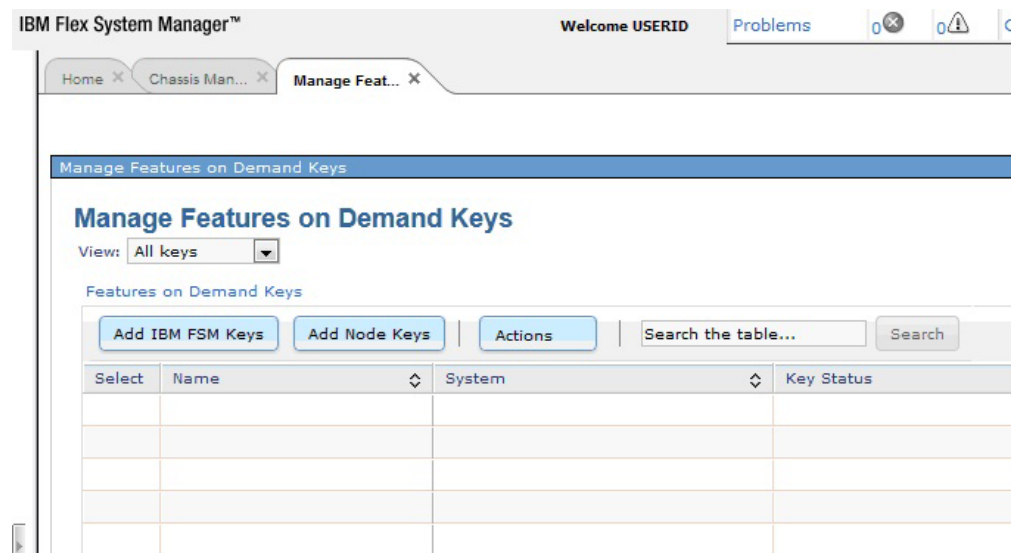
IBM Flex System Manager™

Welcome USERID

Problems 0 0

Home

Chassis Man...

Manage Feat...

Manage Features on Demand Keys

Manage Features on Demand Keys

View: All keys

Features on Demand Keys

Add IBM FSM Keys

Add Node Keys

Actions

Search the table...

Search

| Select | Name | System | Key Status |
|---|---|---|---|
| | | | |
| | | | |
| | | | |
| | | | |
| | | | |